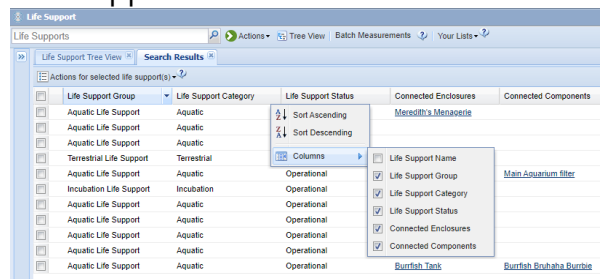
Life Support

Life Supports

Actions

Tree View

Batch Measurements

Your Lists

Life Support Tree View

Search Results

Actions for selected life support(s)

| | Life Support Group | Life Support Category | Life Support Status | Connected Enclosures | Connected Components |
|---|---|---|---|---|---|
| | Aquatic Life Support | Aquatic | | Meredith's Menagerie | |
| | Aquatic Life Support | Aquatic | | | |
| | Aquatic Life Support | Aquatic | | | |
| | Terrestrial Life Support | Terrestrial | | | |
| | Aquatic Life Support | Aquatic | Operational | | Main Aquarium filter |
| | Incubation Life Support | Incubation | Operational | | |
| | Aquatic Life Support | Aquatic | Operational | | |
| | Aquatic Life Support | Aquatic | Operational | | |
| | Aquatic Life Support | Aquatic | Operational | | |
| | Aquatic Life Support | Aquatic | Operational | Burrfish Tank | Burrfish Bruhaha Burrbie |

Sort Ascending

Sort Descending

Columns

Life Support Name

Life Support Group

Life Support Category

Life Support Status

Connected Enclosures

Connected Components